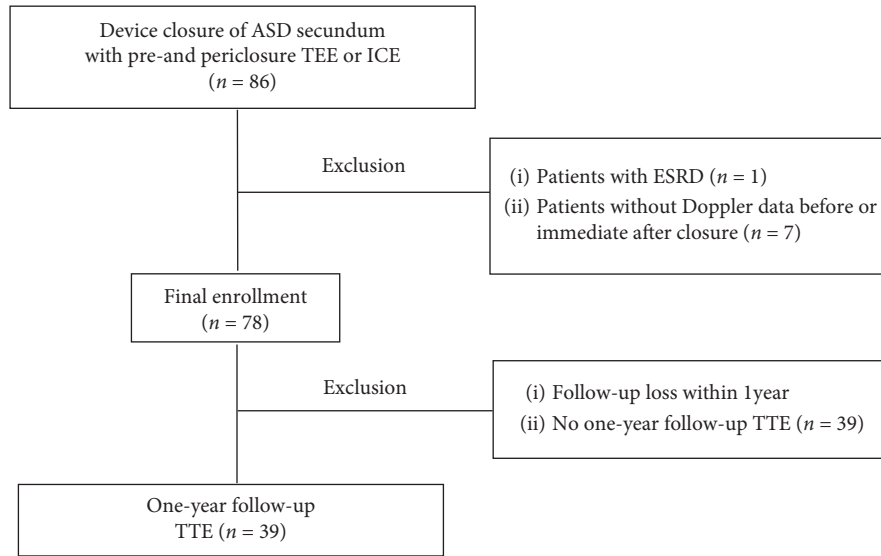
Device closure of ASD secundum with pre-and periclosure TEE or ICE
($n = 86$)

Exclusion

(i) Patients with ESRD ($n = 1$)
(ii) Patients without Doppler data before or immediate after closure ($n = 7$)

Final enrollment
($n = 78$)

Exclusion

(i) Follow-up loss within 1year
(ii) No one-year follow-up TTE ($n = 39$)

One-year follow-up
TTE ($n = 39$)